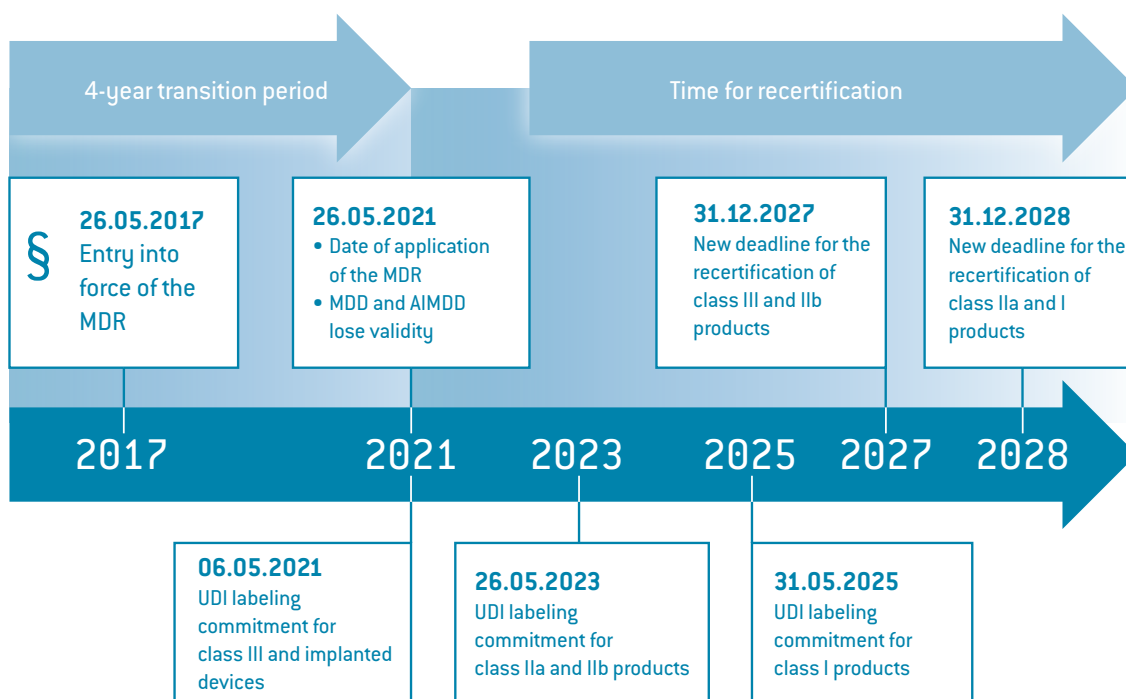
4-year transition period

Time for recertification

§ 26.05.2017
Entry into force of the MDR

26.05.2021
• Date of application of the MDR
• MDD and AIMDD lose validity

31.12.2027
New deadline for the recertification of class III and IIb products

31.12.2028
New deadline for the recertification of class IIa and I products

2017 2021 2023 2025 2027 2028

06.05.2021
UDI labeling commitment for class III and implanted devices

26.05.2023
UDI labeling commitment for class IIa and IIb products

31.05.2025
UDI labeling commitment for class I products